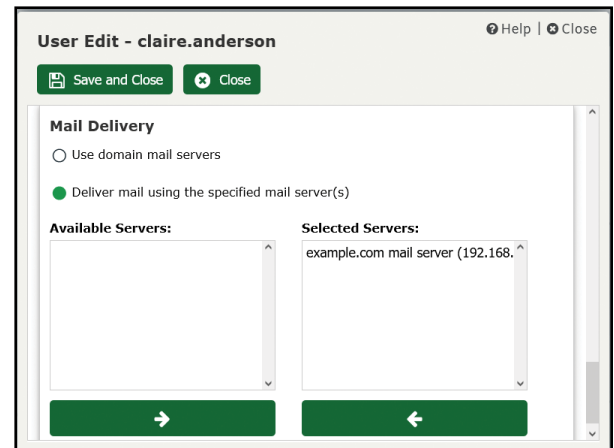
User Edit - claire.anderson

Help | Close

Save and Close

Close

Mail Delivery

Use domain mail servers

Deliver mail using the specified mail server(s)

Available Servers:

Selected Servers:

example.com mail server (192.168.